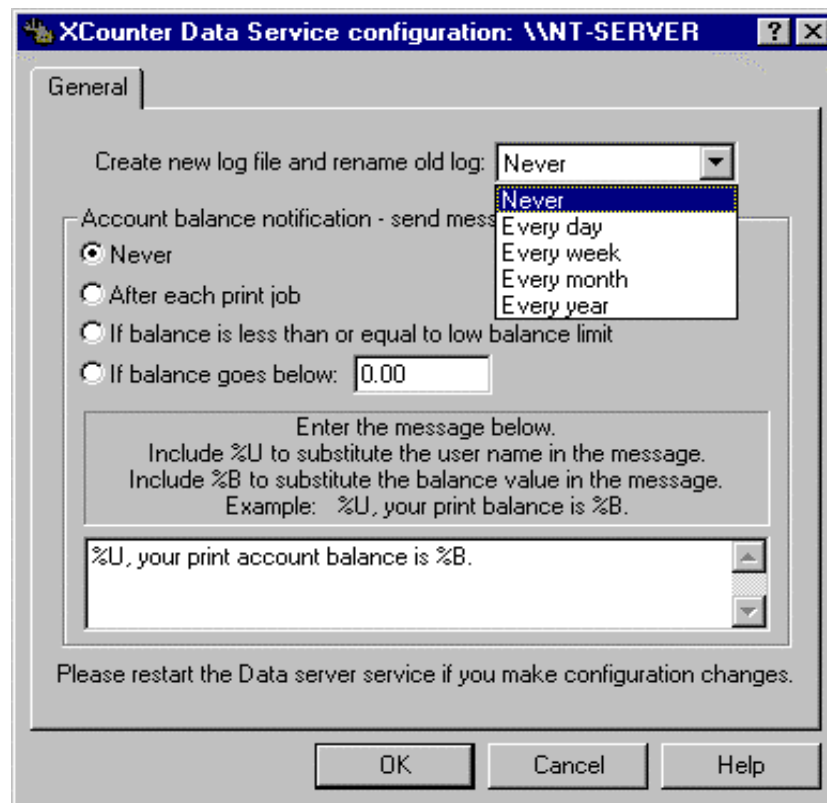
XCounter Data Service configuration: \\NT-SERVER ? X

General

Create new log file and rename old log: Never

Never
Every day
Every week
Every month
Every year

Account balance notification - send mess

Never

After each print job

If balance is less than or equal to low balance limit

If balance goes below: 0.00

Enter the message below.
Include %U to substitute the user name in the message.
Include %B to substitute the balance value in the message.
Example: %U, your print balance is %B.

%U, your print account balance is %B.

Please restart the Data server service if you make configuration changes.

OK Cancel Help